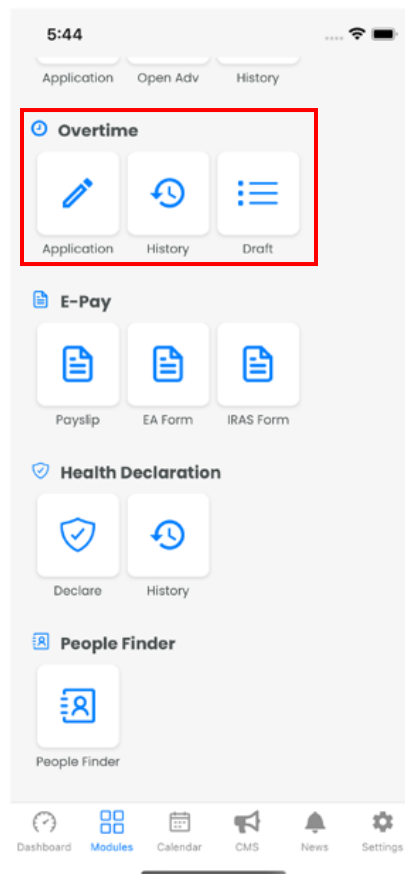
5:44

Application Open Adv History

Overtime

Application History Draft

E-Pay

Payslip EA Form IRAS Form

Health Declaration

Declare History

People Finder

People Finder

Dashboard Modules Calendar CMS News Settings